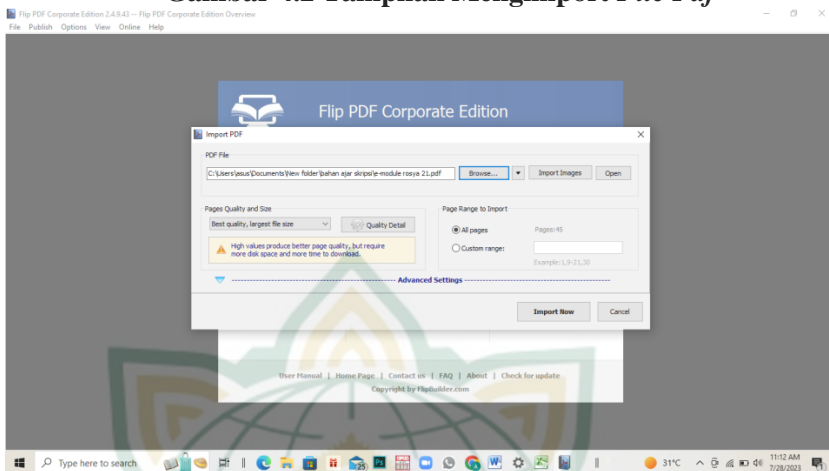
Gambar 4.2 Tampilan Mengimport File Pdf

Flip PDF Corporate Edition 2.4.9.43 -- Flip PDF Corporate Edition Overview

File Publish Options View Online Help

Flip PDF Corporate Edition

Import PDF

PDF File

C:\Users\asus\Documents\New folder\bahan ajar skripsi\e-module rosya 21.pdf

Browse...

Import Images

Open

Pages Quality and Size

Best quality, largest file size

Quality Detail

High values produce better page quality, but require more disk space and more time to download.

Page Range to Import

All pages

Pages:45

Custom range:

Example:1,9-21,30

Advanced Settings

Import Now

Cancel

User Manual | Home Page | Contact us | FAQ | About | Check for update

Copyright by FlipBuilder.com

Type here to search

31°C

11:12 AM
7/28/2023